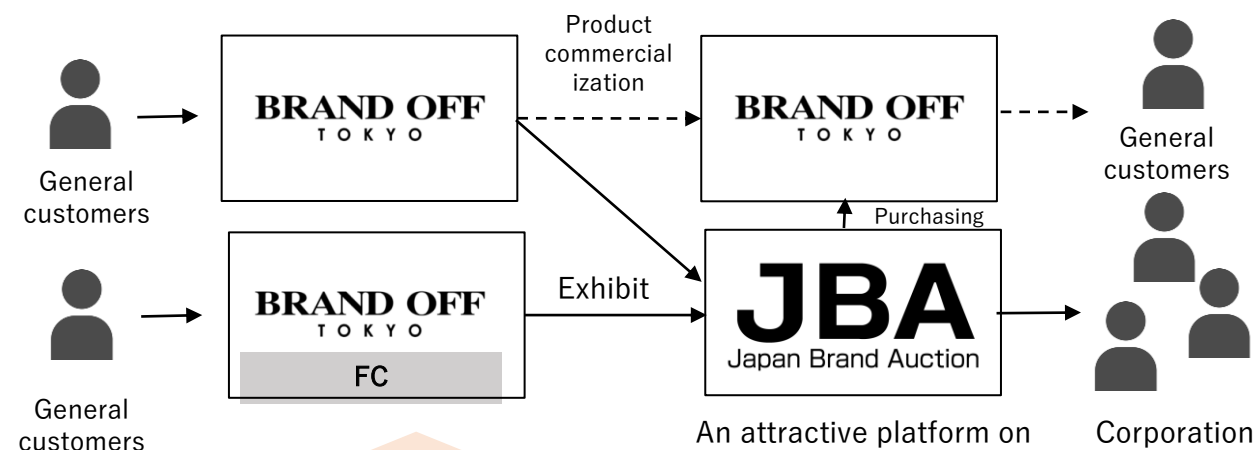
Product commercialization

BRAND OFF
TOKYO

BRAND OFF
TOKYO

General customers

General customers

General customers

Purchasing

BRAND OFF
TOKYO

FC

Exhibit

JBA
Japan Brand Auction

An attractive platform on

Corporation